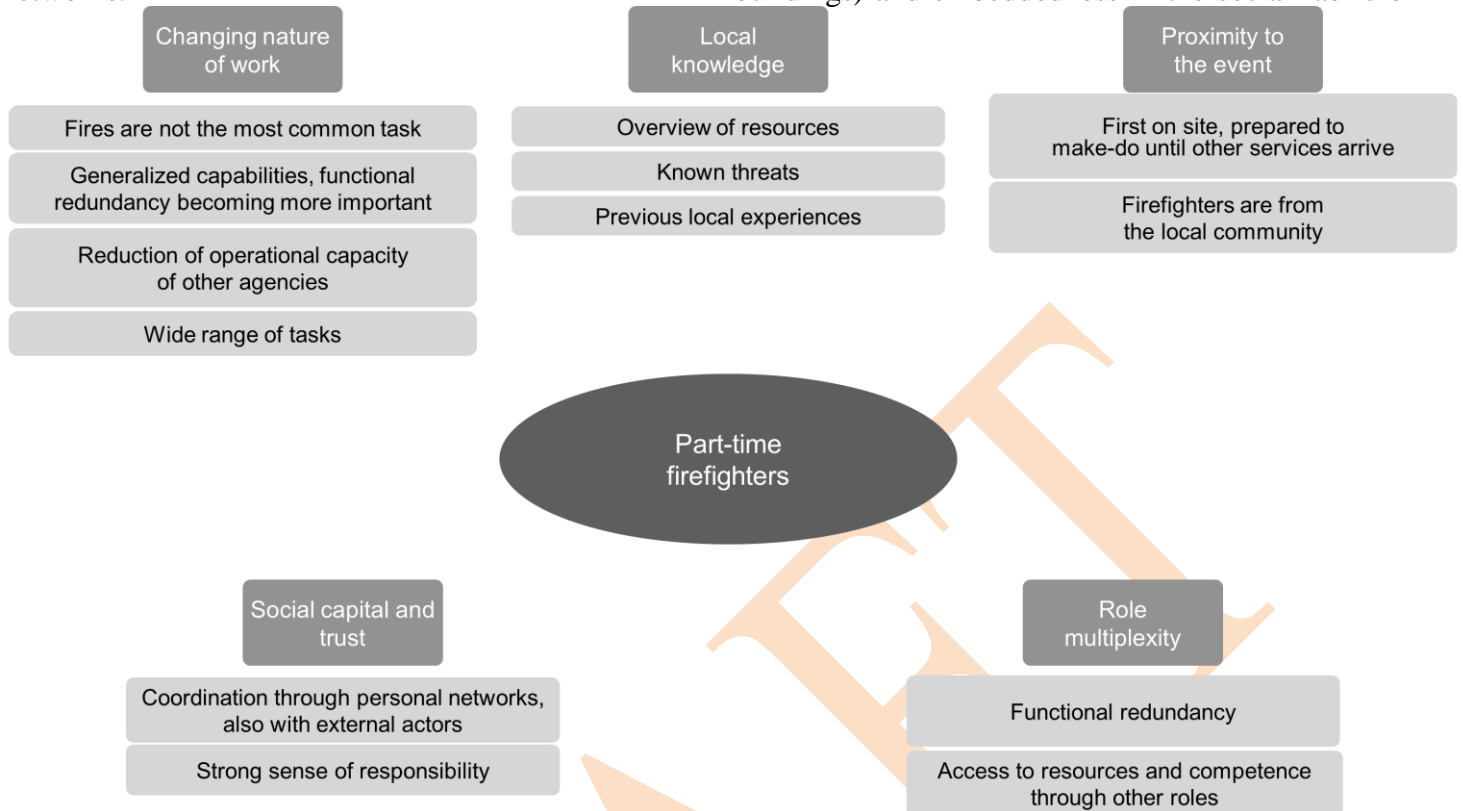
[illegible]

Changing nature of work

Fires are not the most common task

Generalized capabilities, functional redundancy becoming more important

Reduction of operational capacity of other agencies

Wide range of tasks

Local knowledge

Overview of resources

Known threats

Previous local experiences

Proximity to the event

First on site, prepared to make-do until other services arrive

Firefighters are from the local community

Part-time firefighters

Social capital and trust

Coordination through personal networks, also with external actors

Strong sense of responsibility

Role multiplexity

Functional redundancy

Access to resources and competence through other roles